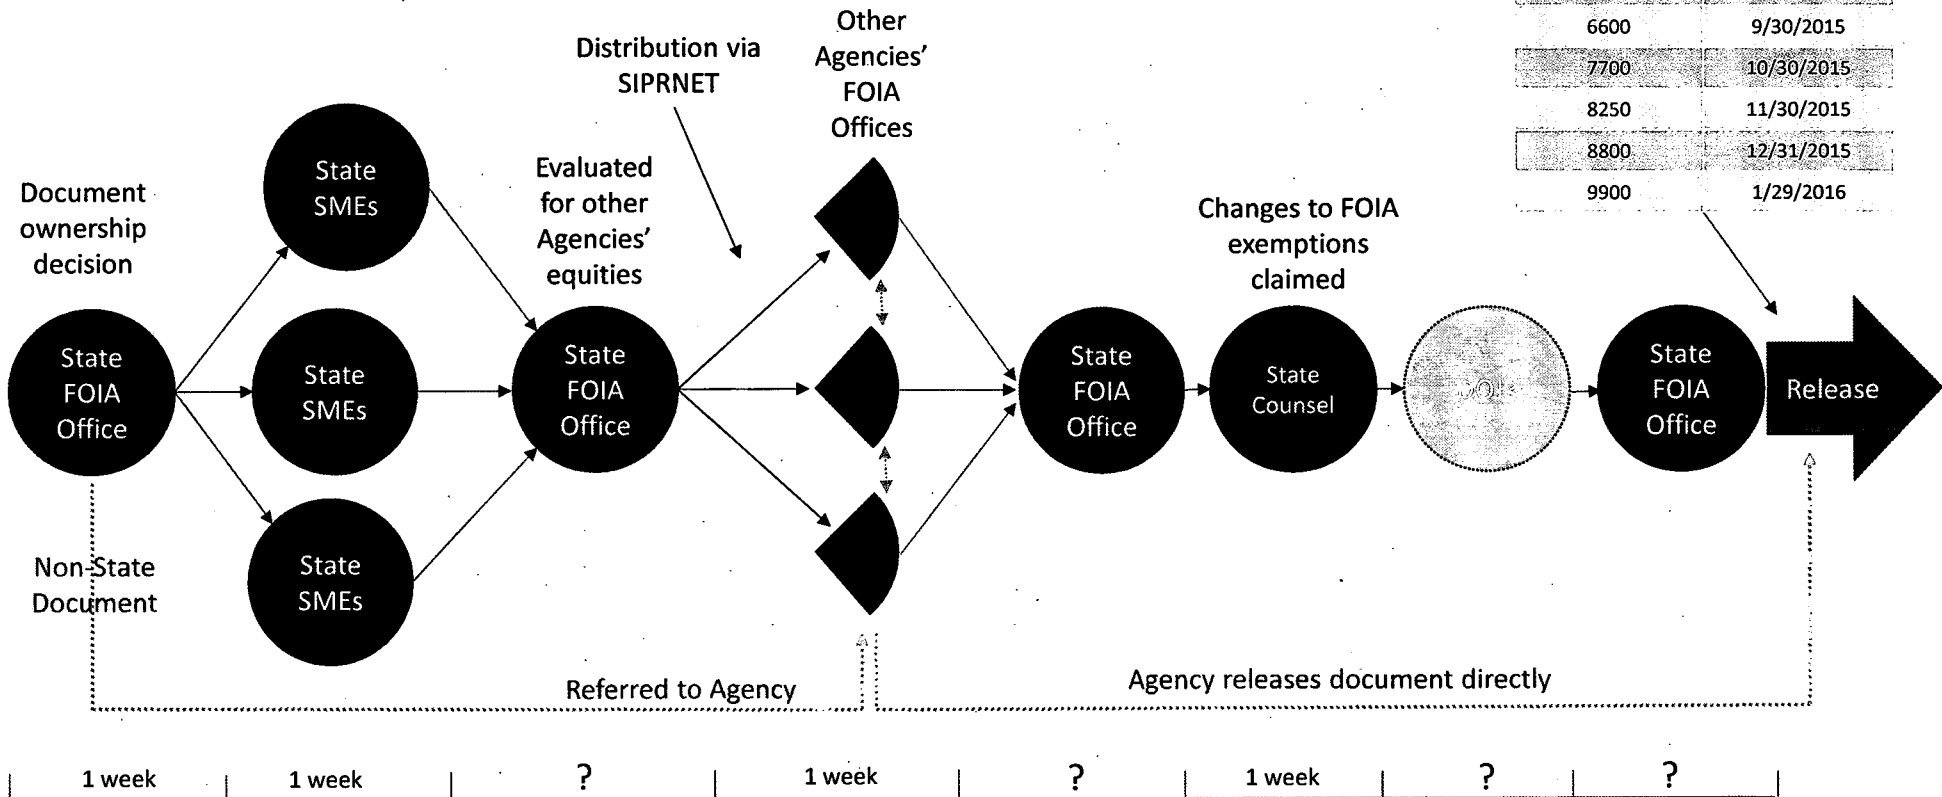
| | |
|---|---|
| 6600 | 9/30/2015 |
| 7700 | 10/30/2015 |
| 8250 | 11/30/2015 |
| 8800 | 12/31/2015 |
| 9900 | 1/29/2016 |

Document ownership decision

State FOIA Office

State SMEs

State SMEs

State SMEs

Non-State Document

Evaluated for other Agencies' equities

State FOIA Office

Distribution via SIPRNET

Other Agencies' FOIA Offices

State FOIA Office

Changes to FOIA exemptions claimed

State Counsel

DOJ

State FOIA Office

Release

Referred to Agency

Agency releases document directly

1 week | 1 week | ? | 1 week | ? | 1 week | ? | ?